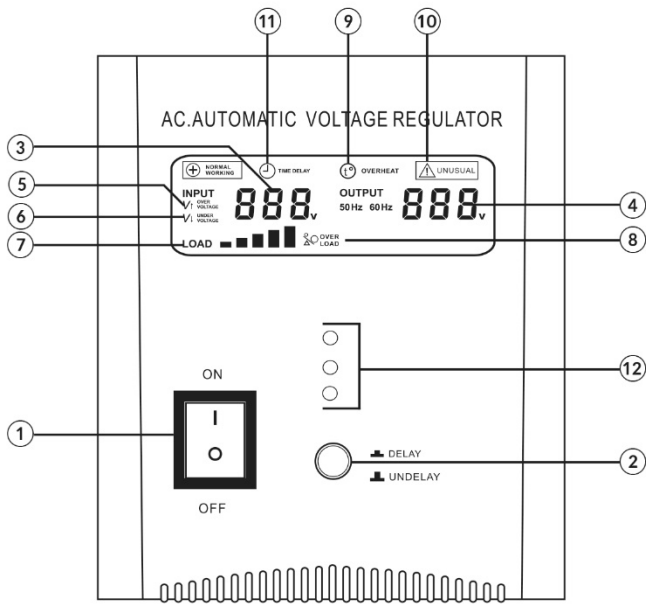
11
9
10
AC.AUTOMATIC VOLTAGE REGULATOR
3
NORMAL WORKING
TIME DELAY
OVERHEAT
UNUSUAL
5
INPUT
OVER VOLTAGE
888v
OUTPUT
50Hz 60Hz
888v
4
6
UNDER VOLTAGE
7
LOAD
OVER LOAD
8
12
ON
1
I
O
OFF
DELAY
UNDELAY
2